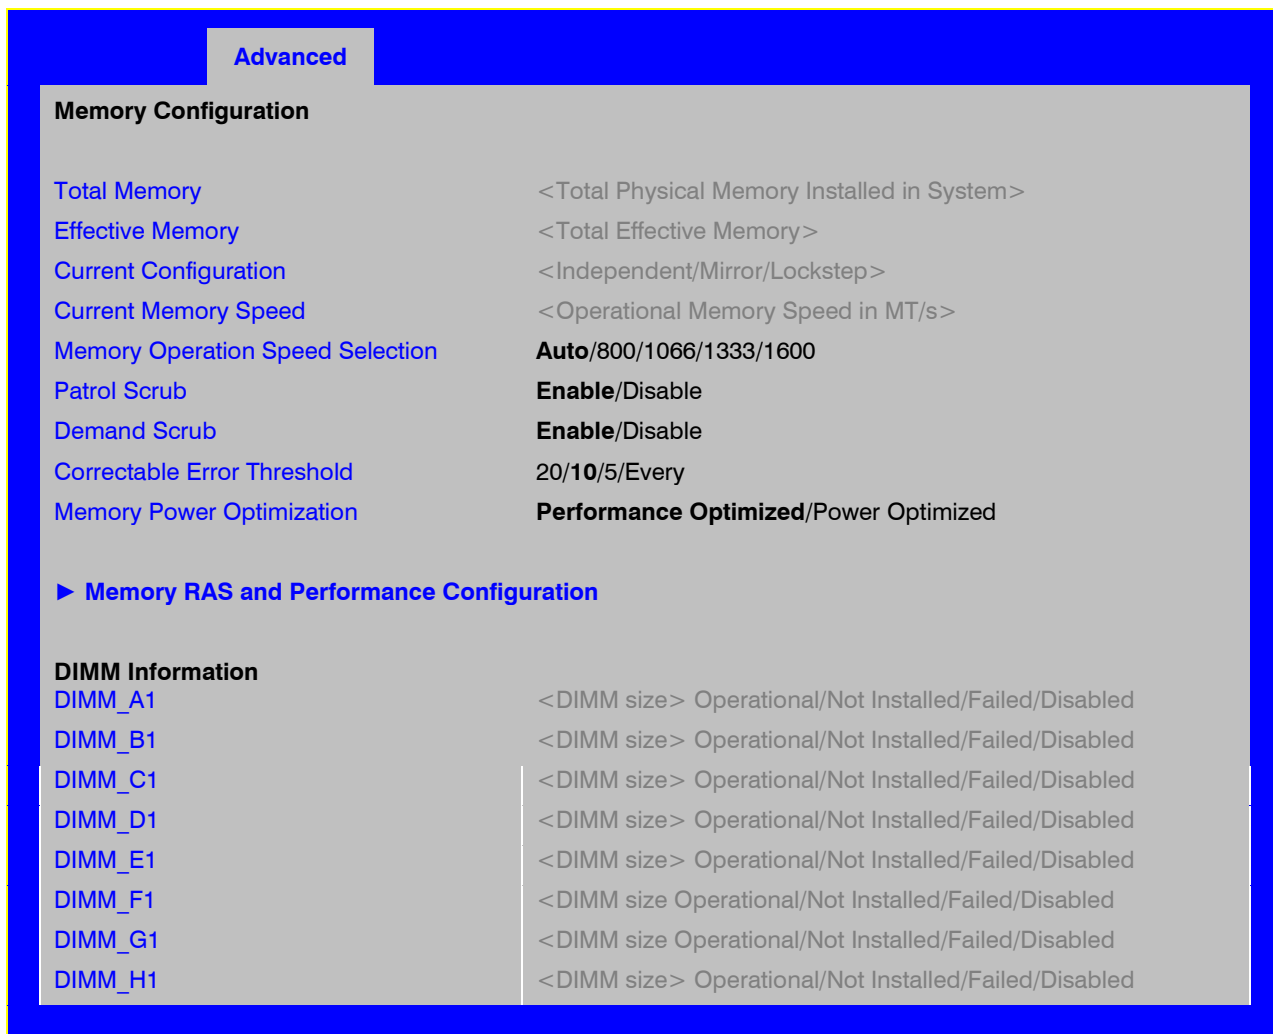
Advanced

Memory Configuration

| | |
|---|---|
| Total Memory | <Total Physical Memory Installed in System> |
| Effective Memory | <Total Effective Memory> |
| Current Configuration | <Independent/Mirror/Lockstep> |
| Current Memory Speed | <Operational Memory Speed in MT/s> |
| Memory Operation Speed Selection | **Auto**/800/1066/1333/1600 |
| Patrol Scrub | **Enable**/Disable |
| Demand Scrub | **Enable**/Disable |
| Correctable Error Threshold | 20/**10**/5/Every |
| Memory Power Optimization | **Performance Optimized**/Power Optimized |

► Memory RAS and Performance Configuration

DIMM Information

| | |
|---|---|
| DIMM_A1 | <DIMM size> Operational/Not Installed/Failed/Disabled |
| DIMM_B1 | <DIMM size> Operational/Not Installed/Failed/Disabled |
| DIMM_C1 | <DIMM size> Operational/Not Installed/Failed/Disabled |
| DIMM_D1 | <DIMM size> Operational/Not Installed/Failed/Disabled |
| DIMM_E1 | <DIMM size> Operational/Not Installed/Failed/Disabled |
| DIMM_F1 | <DIMM size Operational/Not Installed/Failed/Disabled |
| DIMM_G1 | <DIMM size Operational/Not Installed/Failed/Disabled |
| DIMM_H1 | <DIMM size> Operational/Not Installed/Failed/Disabled |